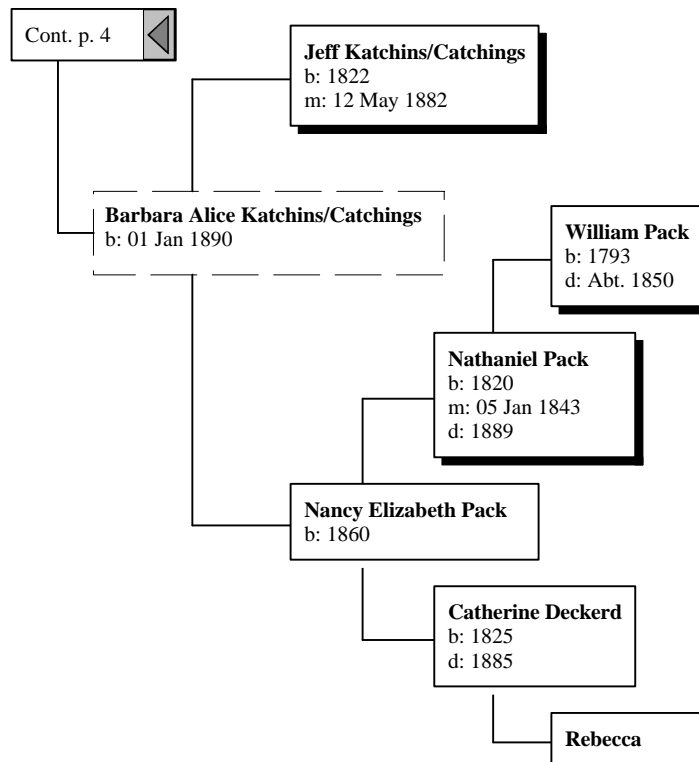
Cont. p. 4

Jeff Katchins/Catchings
b: 1822
m: 12 May 1882

Barbara Alice Katchins/Catchings
b: 01 Jan 1890

William Pack
b: 1793
d: Abt. 1850

Nathaniel Pack
b: 1820
m: 05 Jan 1843
d: 1889

Nancy Elizabeth Pack
b: 1860

Catherine Deckerd
b: 1825
d: 1885

Rebecca